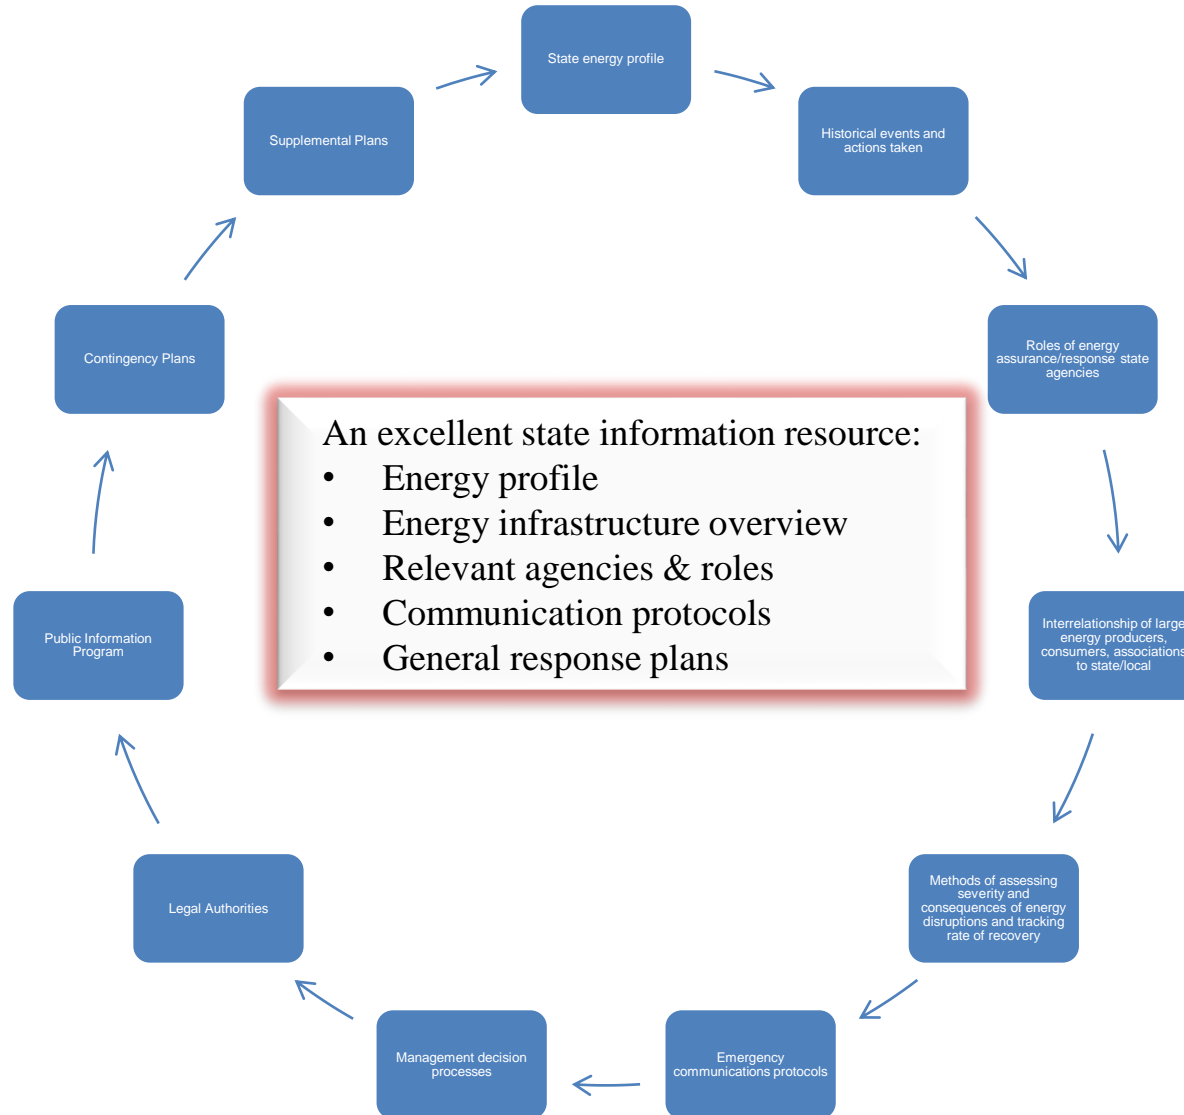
State energy profile

Historical events and actions taken

Roles of energy assurance/response state agencies

Interrelationship of large energy producers, consumers, associations to state/local

Methods of assessing severity and consequences of energy disruptions and tracking rate of recovery

Emergency communications protocols

Management decision processes

Legal Authorities

Public Information Program

Contingency Plans

Supplemental Plans

An excellent state information resource:
• Energy profile
• Energy infrastructure overview
• Relevant agencies & roles
• Communication protocols
• General response plans